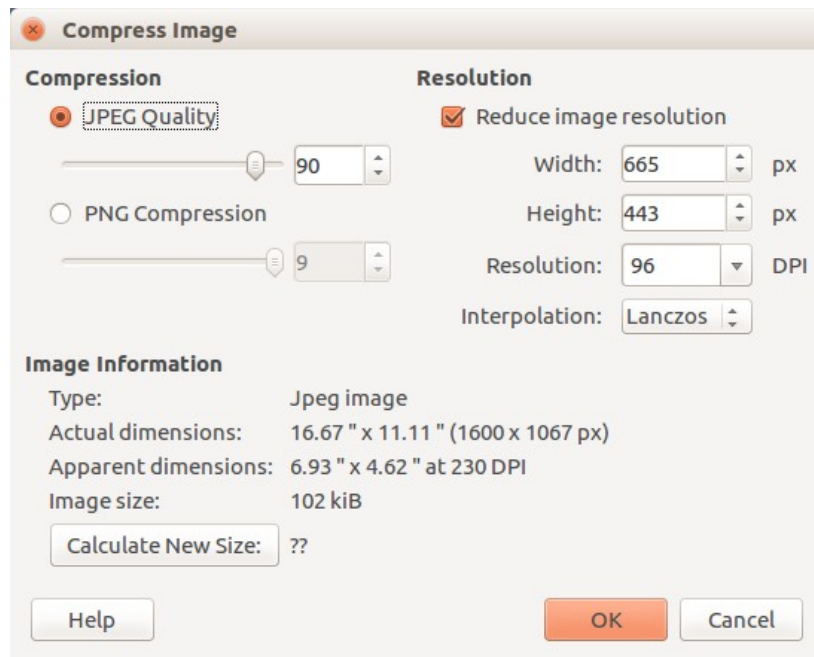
Compress Image

Compression

JPEG Quality

90

PNG Compression

9

Resolution

Reduce image resolution

Width: 665 px

Height: 443 px

Resolution: 96 DPI

Interpolation: Lanczos

Image Information

Type: Jpeg image

Actual dimensions: 16.67 " x 11.11 " (1600 x 1067 px)

Apparent dimensions: 6.93 " x 4.62 " at 230 DPI

Image size: 102 kiB

Calculate New Size: ??

Help

OK

Cancel